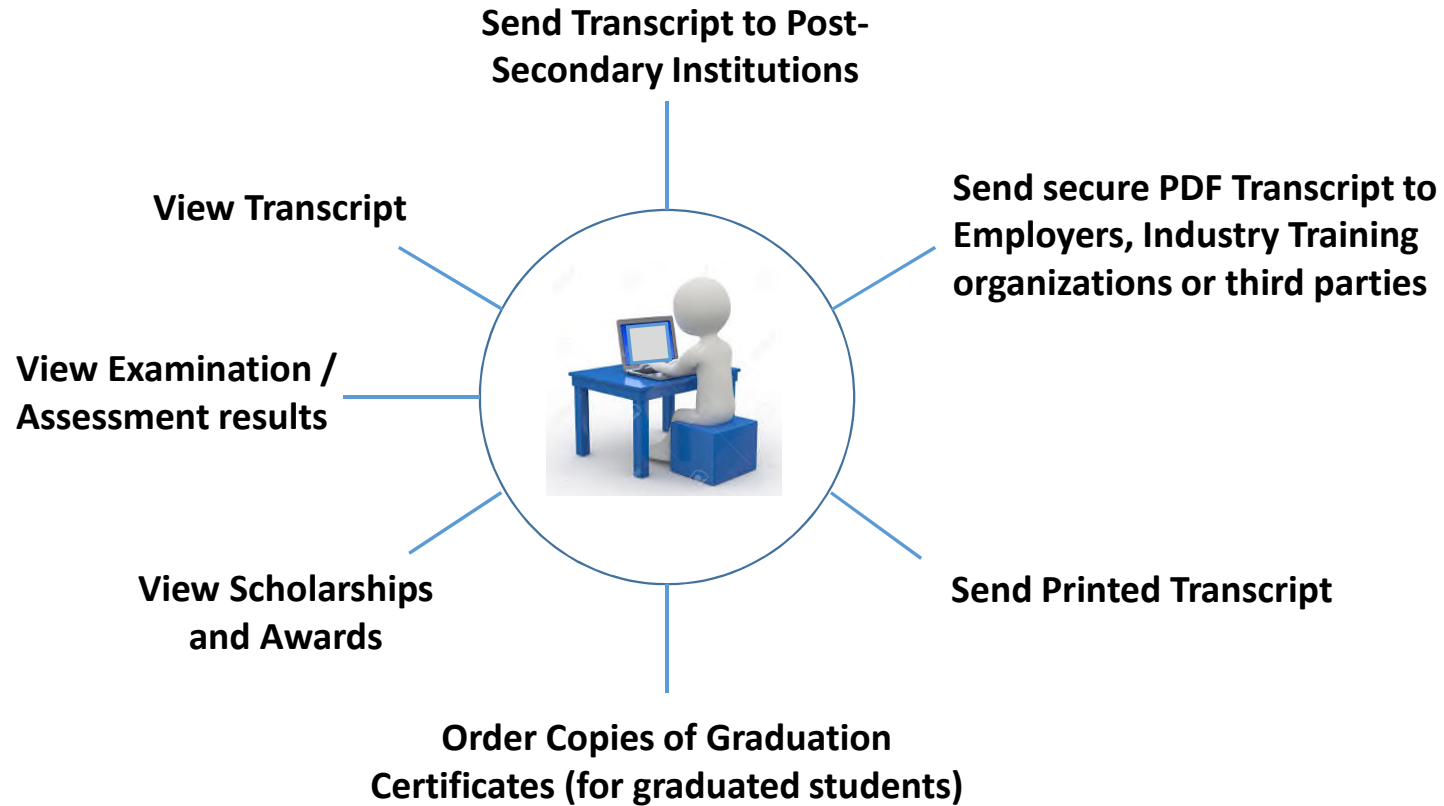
Send Transcript to Post-Secondary Institutions

View Transcript

Send secure PDF Transcript to Employers, Industry Training organizations or third parties

View Examination / Assessment results

View Scholarships and Awards

Send Printed Transcript

Order Copies of Graduation Certificates (for graduated students)